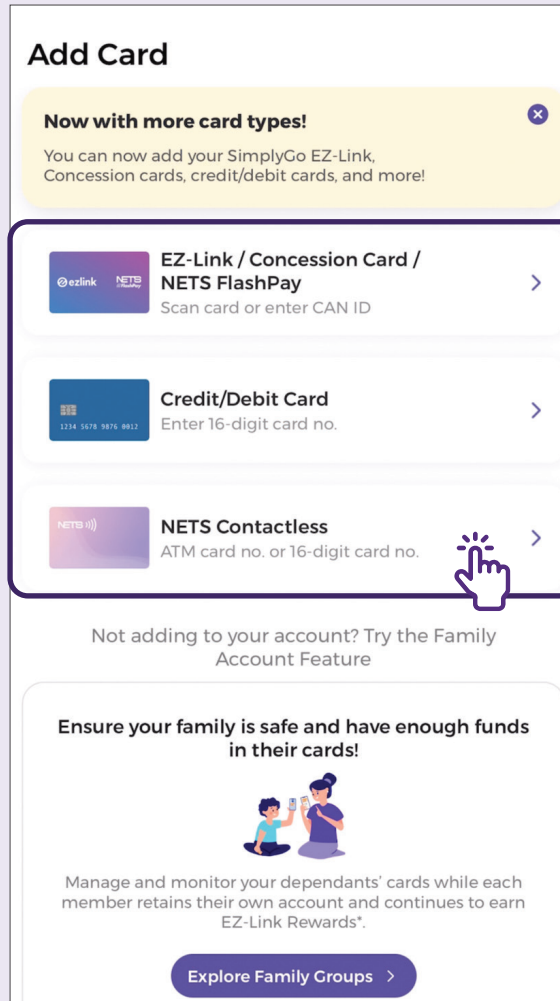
Add Card

Now with more card types!

You can now add your SimplyGo EZ-Link, Concession cards, credit/debit cards, and more!

ezlink NETS FlashPay

EZ-Link / Concession Card / NETS FlashPay

Scan card or enter CAN ID

1234 5678 9876 0012

Credit/Debit Card

Enter 16-digit card no.

NETS

NETS Contactless

ATM card no. or 16-digit card no.

Not adding to your account? Try the Family Account Feature

Ensure your family is safe and have enough funds in their cards!

Manage and monitor your dependants' cards while each member retains their own account and continues to earn EZ-Link Rewards*.

Explore Family Groups >